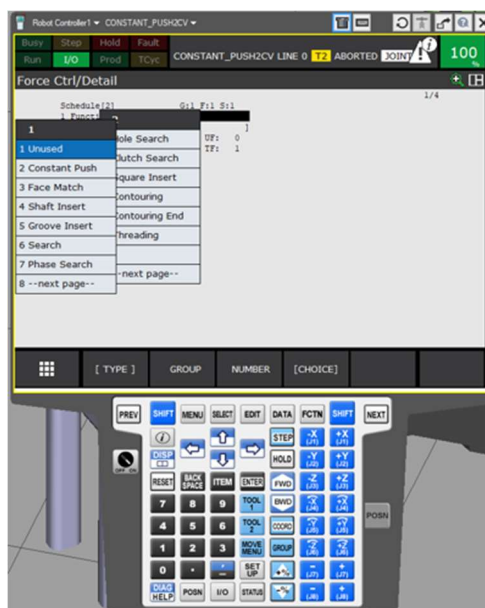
Robot Controller1 ▾ CONSTANT_PUSH2CV ▾

Busy Step Hold Fault
Run I/O Prod TCyc
CONSTANT_PUSH2CV LINE 0 T2 ABORTED JOINT
100 %

Force Ctrl/Detail

1/4

Schedule[2] G:1 F:1 S:1
1 Functi

UF: 0
TF: 1

1
1 Unused
2 Constant Push
3 Face Match
4 Shaft Insert
5 Groove Insert
6 Search
7 Phase Search
8 --next page--

Hole Search
Clutch Search
Square Insert
Contouring
Contouring End
Threading

--next page--

[ TYPE ] GROUP NUMBER [CHOICE]

PREV SHIFT MENU SELECT EDIT DATA FCTN SHIFT NEXT
DISP
STEP
HOLD
FWD
BWD
COORD
GROUP
RESET BACK SPACE ITEM ENTER TOOL 1 TOOL 2 MOVE MENU SET UP
7 8 9
4 5 6
1 2 3
0 . -
DIAG HELP POSN I/O STATUS
POSN
-X (J1) +X (J1)
-Y (J2) +Y (J2)
-Z (J3) +Z (J3)
(J4) (J4)
(J5) (J5)
(J6) (J6)
(J7) (J7)
(J8) (J8)
OFF ON